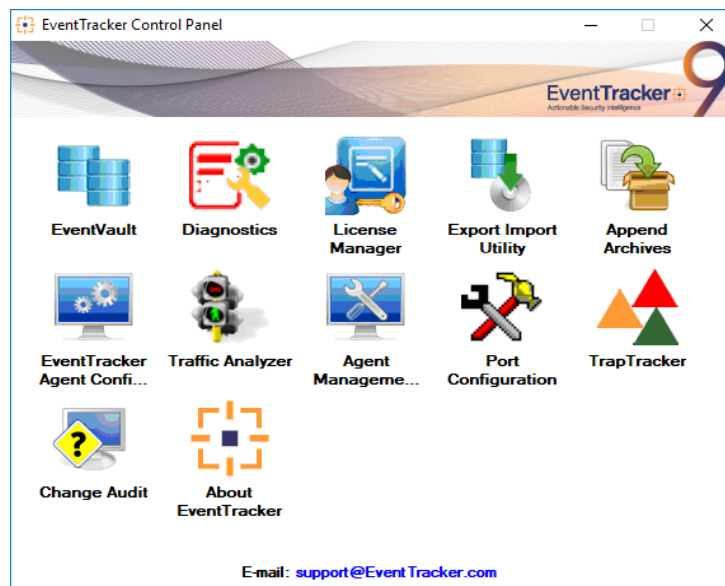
EventTracker Control Panel

EventTracker
Actionable Security Intelligence
9

EventVault

Diagnostics

License Manager

Export Import Utility

Append Archives

EventTracker Agent Confi...

Traffic Analyzer

Agent Manageme...

Port Configuration

TrapTracker

Change Audit

About EventTracker

E-mail: support@EventTracker.com